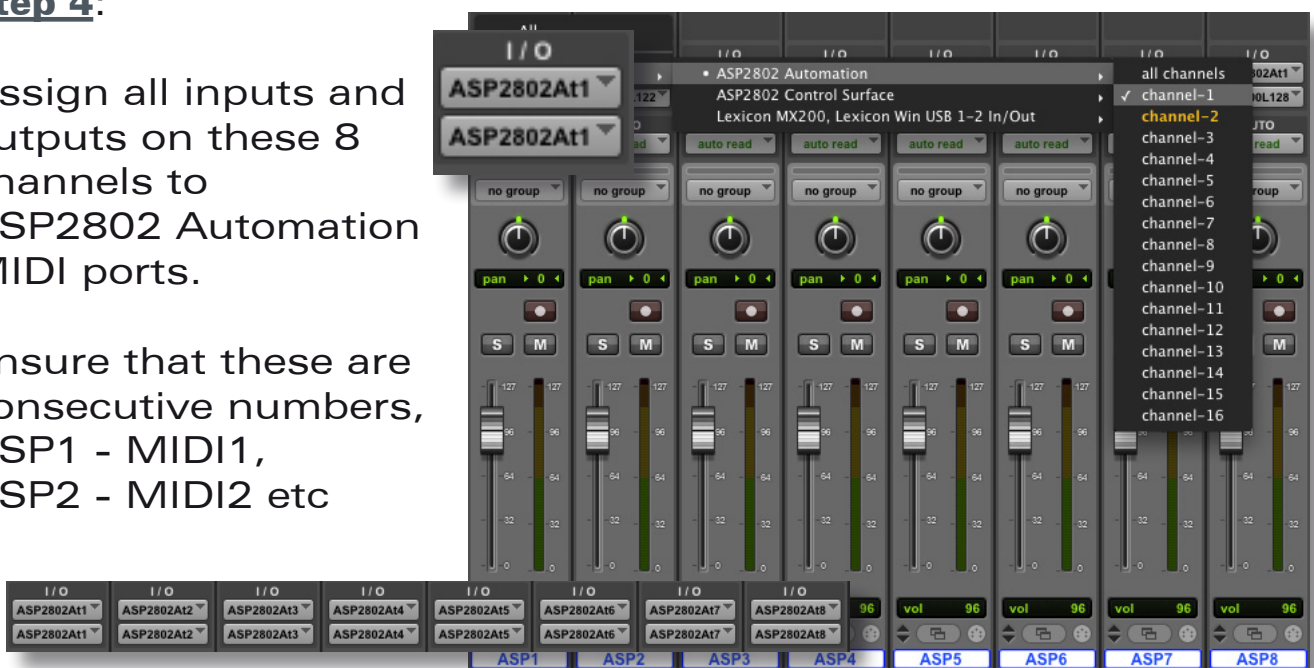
tep 4:

ssign all inputs and utputs on these 8 hannels to SP2802 Automation MIDI ports.

nsure that these are onsecutive numbers, SP1 - MIDI1, SP2 - MIDI2 etc

I/O
ASP2802At1
ASP2802At1

• ASP2802 Automation
ASP2802 Control Surface
Lexicon MX200, Lexicon Win USB 1-2 In/Out

all channels
✓ channel-1
channel-2
channel-3
channel-4
channel-5
channel-6
channel-7
channel-8
channel-9
channel-10
channel-11
channel-12
channel-13
channel-14
channel-15
channel-16

auto read
no group
pan ▸ 0 ◂
S M
127
96
64
32
0
vol 96

| I/O | I/O | I/O | I/O | I/O | I/O | I/O | I/O |
|---|---|---|---|---|---|---|---|
| ASP2802At1 | ASP2802At2 | ASP2802At3 | ASP2802At4 | ASP2802At5 | ASP2802At6 | ASP2802At7 | ASP2802At8 |
| ASP2802At1 | ASP2802At2 | ASP2802At3 | ASP2802At4 | ASP2802At5 | ASP2802At6 | ASP2802At7 | ASP2802At8 |

ASP1 ASP2 ASP3 ASP4 ASP5 ASP6 ASP7 ASP8